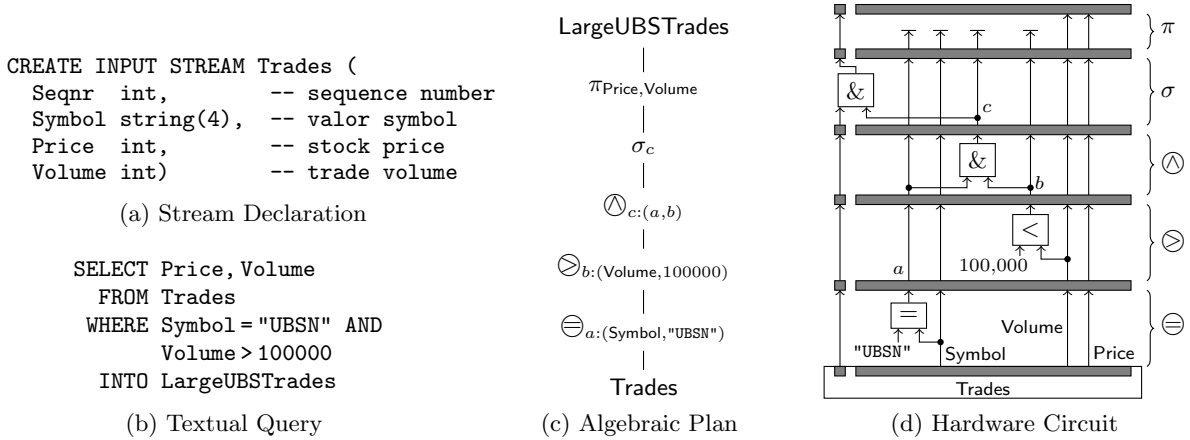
CREATE INPUT STREAM Trades (
Seqnr int, -- sequence number
Symbol string(4), -- valor symbol
Price int, -- stock price
Volume int) -- trade volume

(a) Stream Declaration

SELECT Price, Volume
FROM Trades
WHERE Symbol = "UBSN" AND
Volume > 100000
INTO LargeUBSTrades

(b) Textual Query

LargeUBSTrades

$\pi_{\text{Price,Volume}}$

$\sigma_c$

$\oslash_{c:(a,b)}$

$\otimes_{b:(\text{Volume},100000)}$

$\ominus_{a:(\text{Symbol},\text{"UBSN"})}$

Trades

(c) Algebraic Plan

$\pi$

&

$c$

$\sigma$

&

$b$

$\oslash$

<

100,000

$a$

$\otimes$

=

Volume

"UBSN"

Symbol

Price

$\ominus$

Trades

(d) Hardware Circuit